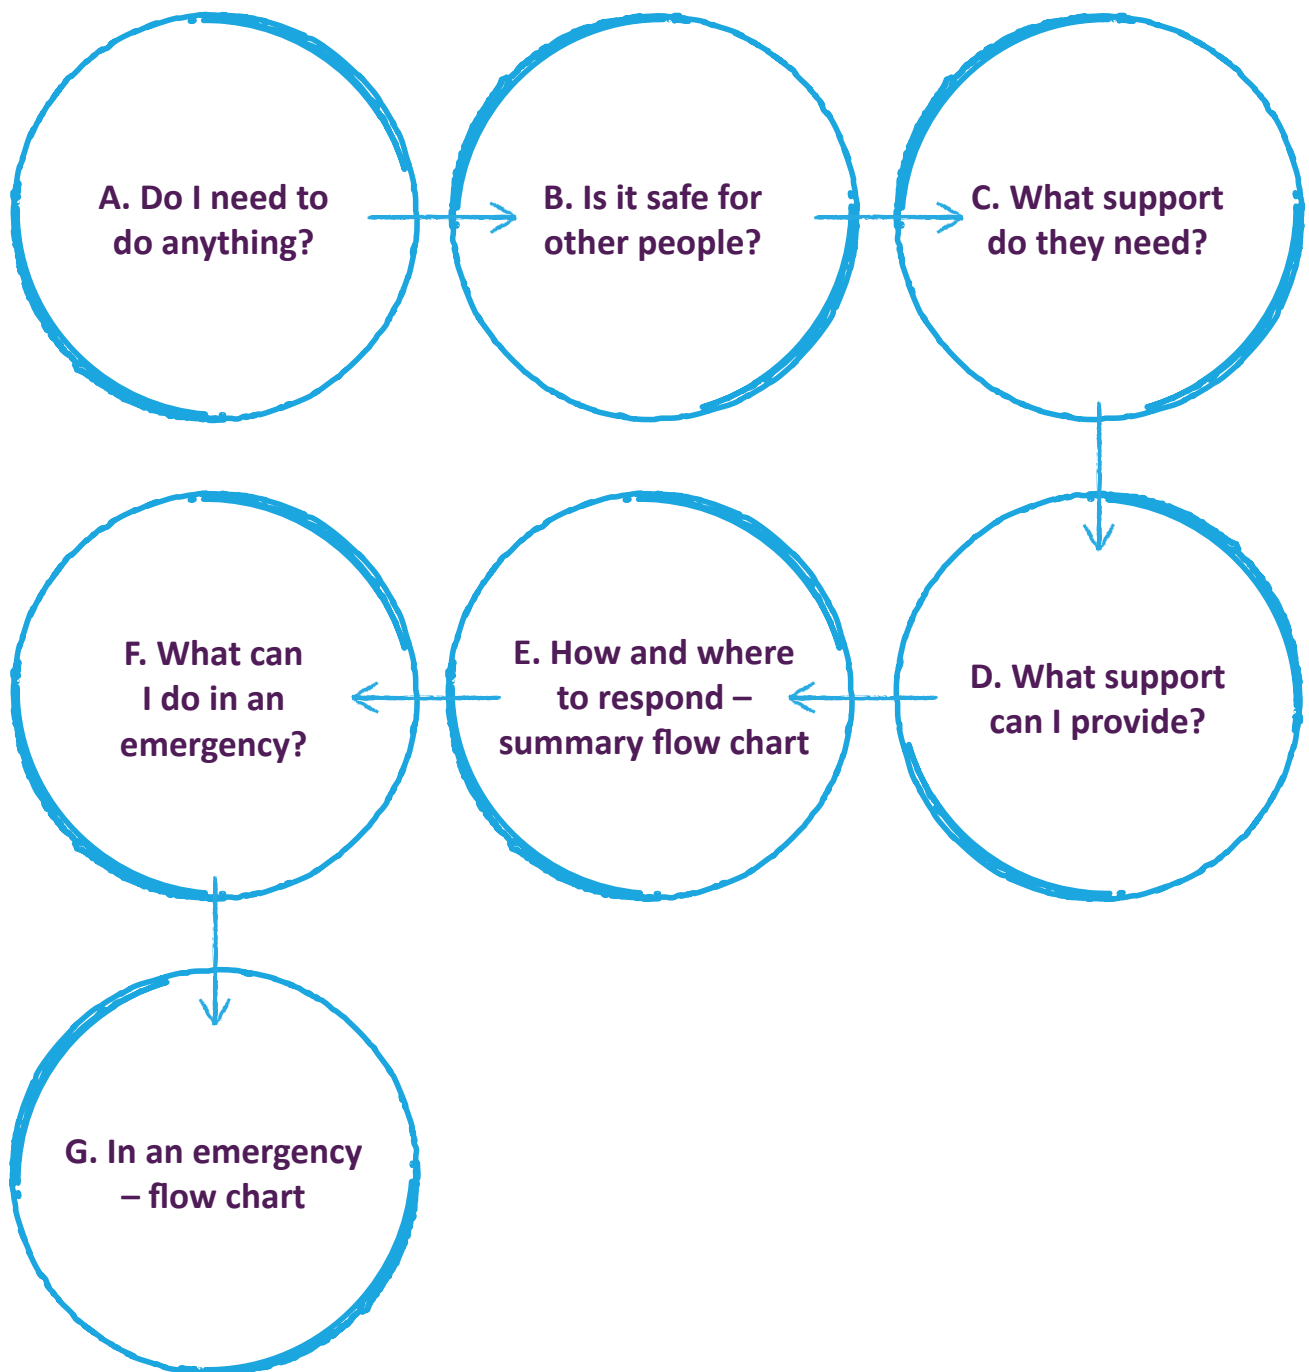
A. Do I need to do anything?

B. Is it safe for other people?

C. What support do they need?

D. What support can I provide?

E. How and where to respond – summary flow chart

F. What can I do in an emergency?

G. In an emergency – flow chart